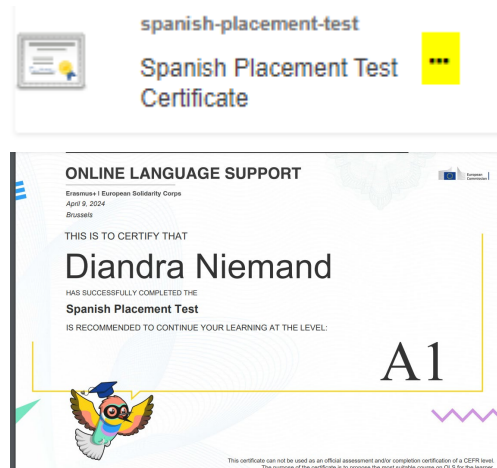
spanish-placement-test

Spanish Placement Test Certificate

•••

ONLINE LANGUAGE SUPPORT

European Commission

Erasmus+ | European Solidarity Corps
April 9, 2024
Brussels

THIS IS TO CERTIFY THAT

Diandra Niemand

HAS SUCCESSFULLY COMPLETED THE

Spanish Placement Test

IS RECOMMENDED TO CONTINUE YOUR LEARNING AT THE LEVEL:

A1

This certificate can not be used as an official assessment and/or completion certification of a CEFR level.
The purpose of the certificate is to propose the most suitable course on OLS for the learner.